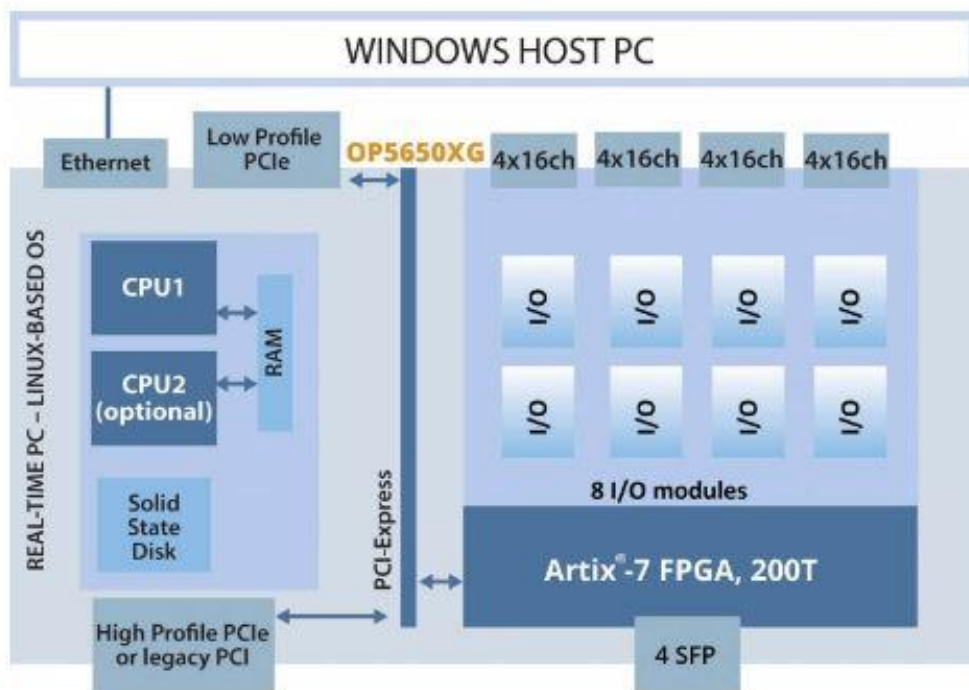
WINDOWS HOST PC

Ethernet

Low Profile PCIe

OP5650XG

4x16ch

4x16ch

4x16ch

4x16ch

REAL-TIME PC – LINUX-BASED OS

CPU1

RAM

CPU2 (optional)

Solid State Disk

PCI-Express

I/O

I/O

I/O

I/O

I/O

I/O

I/O

I/O

8 I/O modules

Artix®-7 FPGA, 200T

High Profile PCIe or legacy PCI

4 SFP